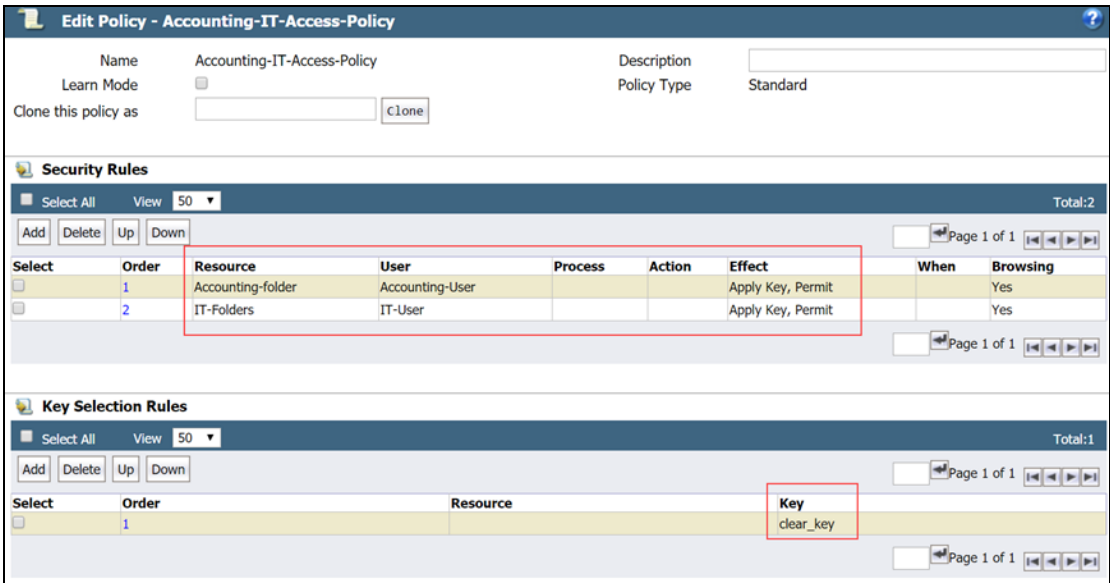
Edit Policy - Accounting-IT-Access-Policy

Name Accounting-IT-Access-Policy
Learn Mode
Clone this policy as Clone
Description
Policy Type Standard

Security Rules

Select All View 50 Total:2

Add Delete Up Down Page 1 of 1

| Select | Order | Resource | User | Process | Action | Effect | When | Browsing |
|---|---|---|---|---|---|---|---|---|
| | 1 | Accounting-folder | Accounting-User | | | Apply Key, Permit | | Yes |
| | 2 | IT-Folders | IT-User | | | Apply Key, Permit | | Yes |

Page 1 of 1

Key Selection Rules

Select All View 50 Total:1

Add Delete Up Down Page 1 of 1

| Select | Order | Resource | Key |
|---|---|---|---|
| | 1 | | clear_key |

Page 1 of 1